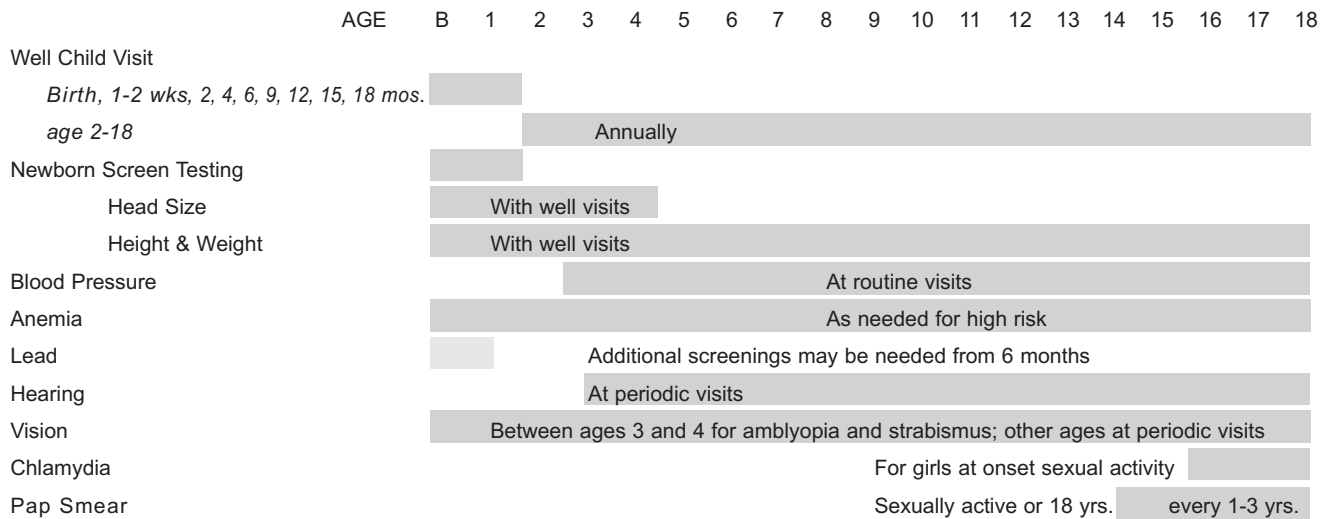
| AGE | B | 1 | 2 | 3 | 4 | 5 | 6 | 7 | 8 | 9 | 10 | 11 | 12 | 13 | 14 | 15 | 16 | 17 | 18 |
|---|---|---|---|---|---|---|---|---|---|---|---|---|---|---|---|---|---|---|---|
| Well Child Visit | | | | | | | | | | | | | | | | | | | |
| *Birth, 1-2 wks, 2, 4, 6, 9, 12, 15, 18 mos.* | | | | | | | | | | | | | | | | | | | |
| *age 2-18* | Annually | | | | | | | | | | | | | | | | | | |
| Newborn Screen Testing | | | | | | | | | | | | | | | | | | | |
| Head Size | With well visits | | | | | | | | | | | | | | | | | | |
| Height & Weight | With well visits | | | | | | | | | | | | | | | | | | |
| Blood Pressure | At routine visits | | | | | | | | | | | | | | | | | | |
| Anemia | As needed for high risk | | | | | | | | | | | | | | | | | | |
| Lead | Additional screenings may be needed from 6 months | | | | | | | | | | | | | | | | | | |
| Hearing | At periodic visits | | | | | | | | | | | | | | | | | | |
| Vision | Between ages 3 and 4 for amblyopia and strabismus; other ages at periodic visits | | | | | | | | | | | | | | | | | | |
| Chlamydia | For girls at onset sexual activity | | | | | | | | | | | | | | | | | | |
| Pap Smear | Sexually active or 18 yrs. every 1-3 yrs. | | | | | | | | | | | | | | | | | | |